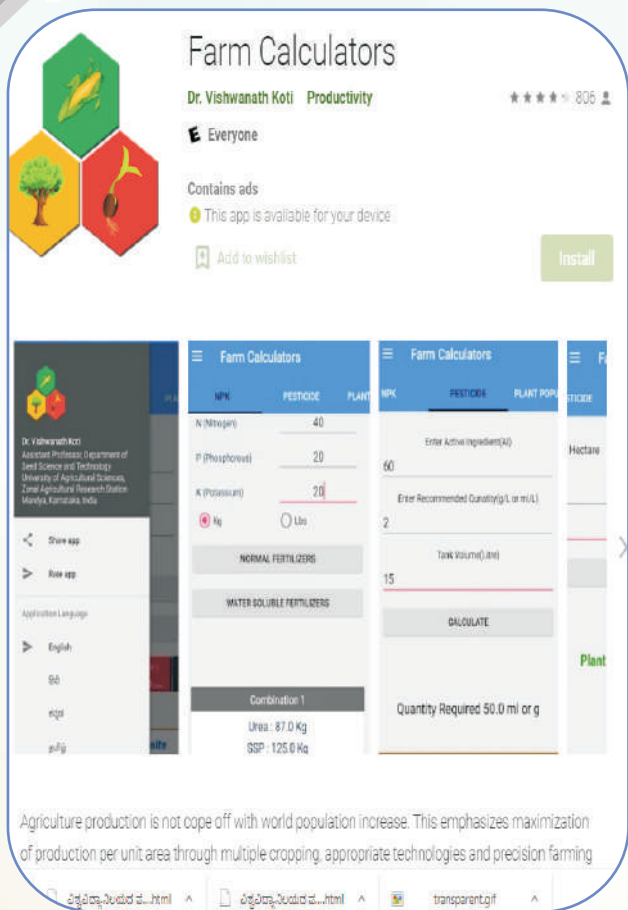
Farm Calculators

Dr. Vishwanath Koti Productivity

806

Everyone

Contains ads

This app is available for your device

Add to wishlist

Install

Dr. Vishwanath Koti
Assistant Professor, Department of Seed Science and Technology
University of Agricultural Sciences,
Zonal Agricultural Research Station
Mandya, Karnataka, India

Share app

Rate app

Application Language

English

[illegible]

ಕನ್ನಡ

தமிழ்

Farm Calculators

NPK PESTICIDE PLANT

N (Nitrogen) 40

P (Phosphorous) 20

K (Potassium) 20

Kg Lbs

NORMAL FERTILIZERS

WATER SOLUBLE FERTILIZERS

Combination 1

Urea : 87.0 Kg

SSP : 125.0 Kg

Farm Calculators

NPK PESTICIDE PLANT POPU

Enter Active Ingredient(AI)

60

Enter Recommended Quantity(g/L or ml/L)

2

Tank Volume(Litre)

15

CALCULATE

Quantity Required 50.0 ml or g

STICIDE

Hectare

Plant

Agriculture production is not cope off with world population increase. This emphasizes maximization of production per unit area through multiple cropping, appropriate technologies and precision farming

ವಿಶ್ವವಿದ್ಯಾನಿಲಯದ ವ....html ^ ವಿಶ್ವವಿದ್ಯಾನಿಲಯದ ವ....html ^ transparent.gif ^